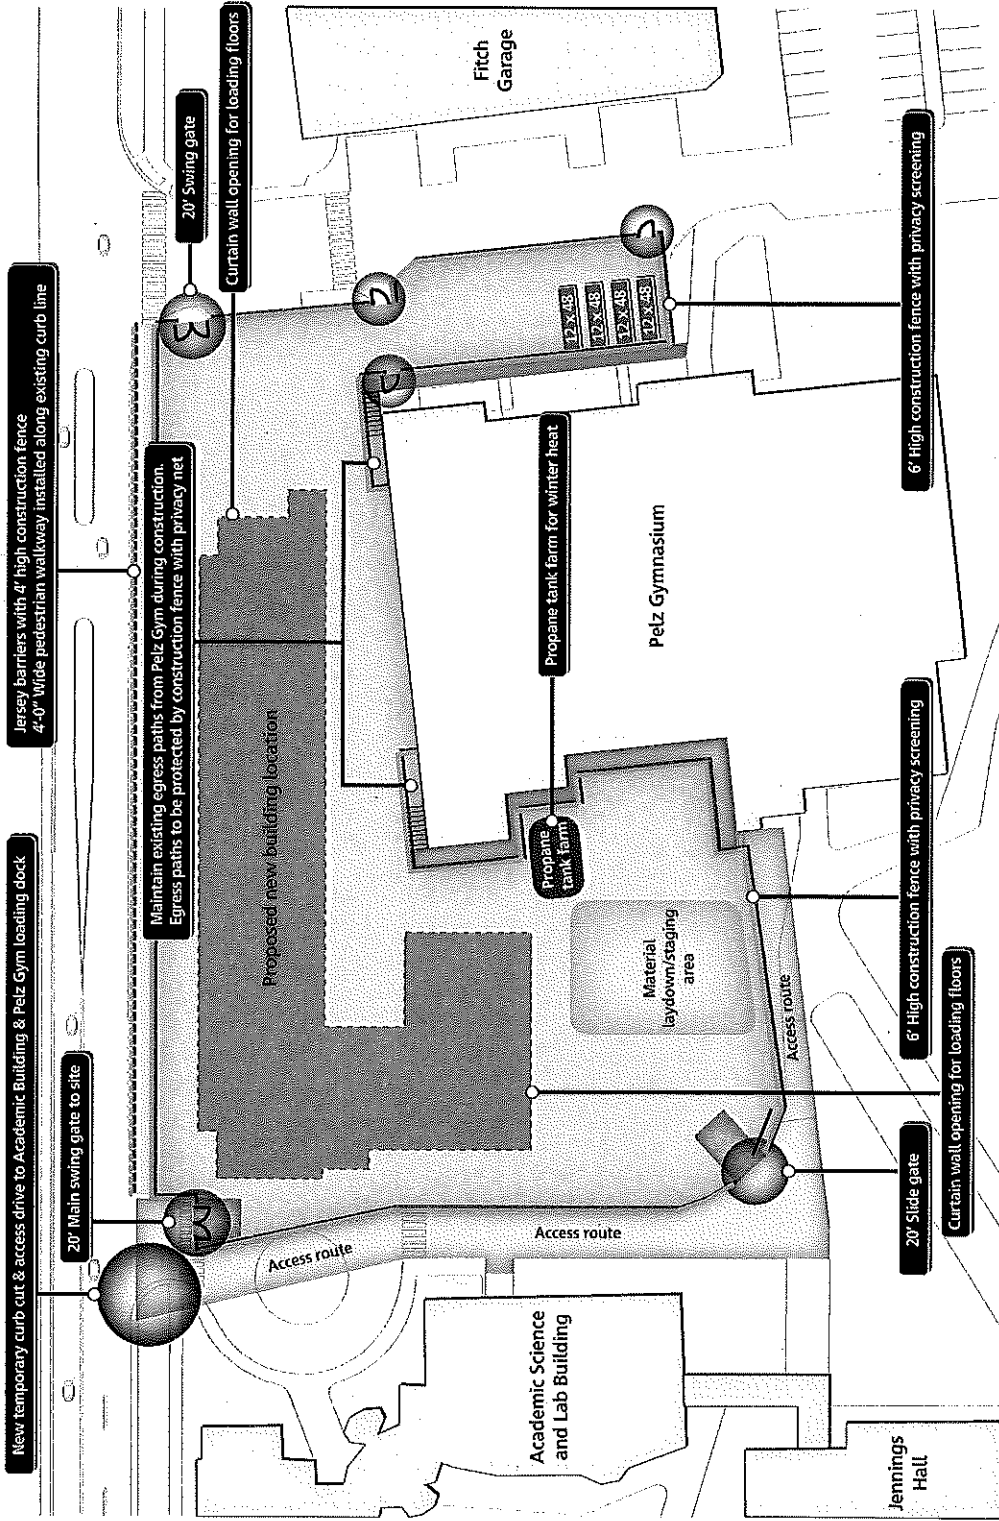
New temporary curb cut & access drive to Academic Building & Pelz Gym loading dock

20' Main swing gate to site

Jersey barriers with 4' high construction fence
4'-0" Wide pedestrian walkway installed along existing curb line

Maintain existing egress paths from Pelz Gym during construction.
Egress paths to be protected by construction fence with privacy net

20' Swing gate

Curtain wall opening for loading floors

Fitch Garage

12 x 48
12 x 48
12 x 48
12 x 48

6' High construction fence with privacy screening

Propane tank farm for winter heat

Pelz Gymnasium

Propane tank farm

6' High construction fence with privacy screening

Proposed new building location

Material laydown/staging area

Access route

Curtain wall opening for loading floors

20' Slide gate

Access route

Access route

Academic Science and Lab Building

Jennings Hall